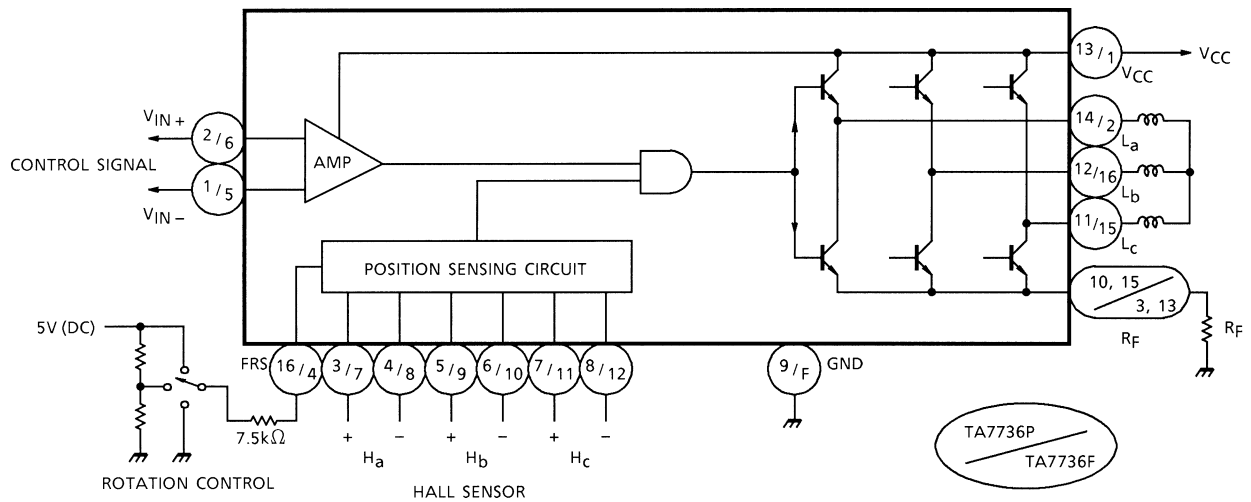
$V_{IN+}$
2/6
CONTROL SIGNAL
1/5
$V_{IN-}$
AMP
POSITION SENSING CIRCUIT
13/1
$V_{CC}$
$V_{CC}$
14/2
$L_a$
12/16
$L_b$
11/15
$L_c$
10, 15
3, 13
$R_F$
$R_F$
5V (DC)
FRS
16/4
3/7
4/8
5/9
6/10
7/11
8/12
9/F
GND
7.5kΩ
+
−
$H_a$
+
−
$H_b$
+
−
$H_c$
ROTATION CONTROL
HALL SENSOR
TA7736P
TA7736F